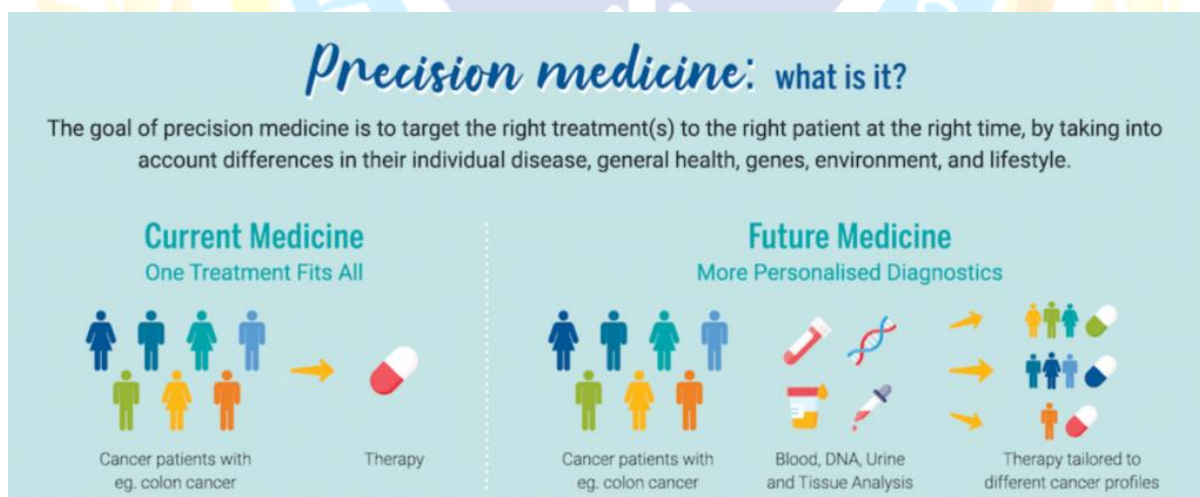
Precision medicine: what is it?

The goal of precision medicine is to target the right treatment(s) to the right patient at the right time, by taking into account differences in their individual disease, general health, genes, environment, and lifestyle.

Current Medicine
One Treatment Fits All

Cancer patients with eg. colon cancer

Therapy

Future Medicine
More Personalised Diagnostics

Cancer patients with eg. colon cancer

Blood, DNA, Urine and Tissue Analysis

Therapy tailored to different cancer profiles